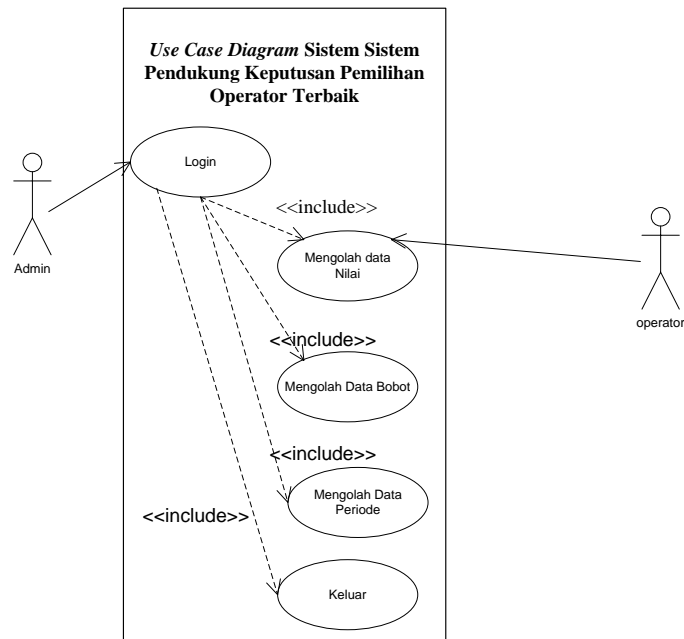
*Use Case Diagram* Sistem Sistem Pendukung Keputusan Pemilihan Operator Terbaik

Admin

Login

<<include>>

Mengolah data Nilai

operator

<<include>>

Mengolah Data Bobot

<<include>>

Mengolah Data Periode

<<include>>

Keluar